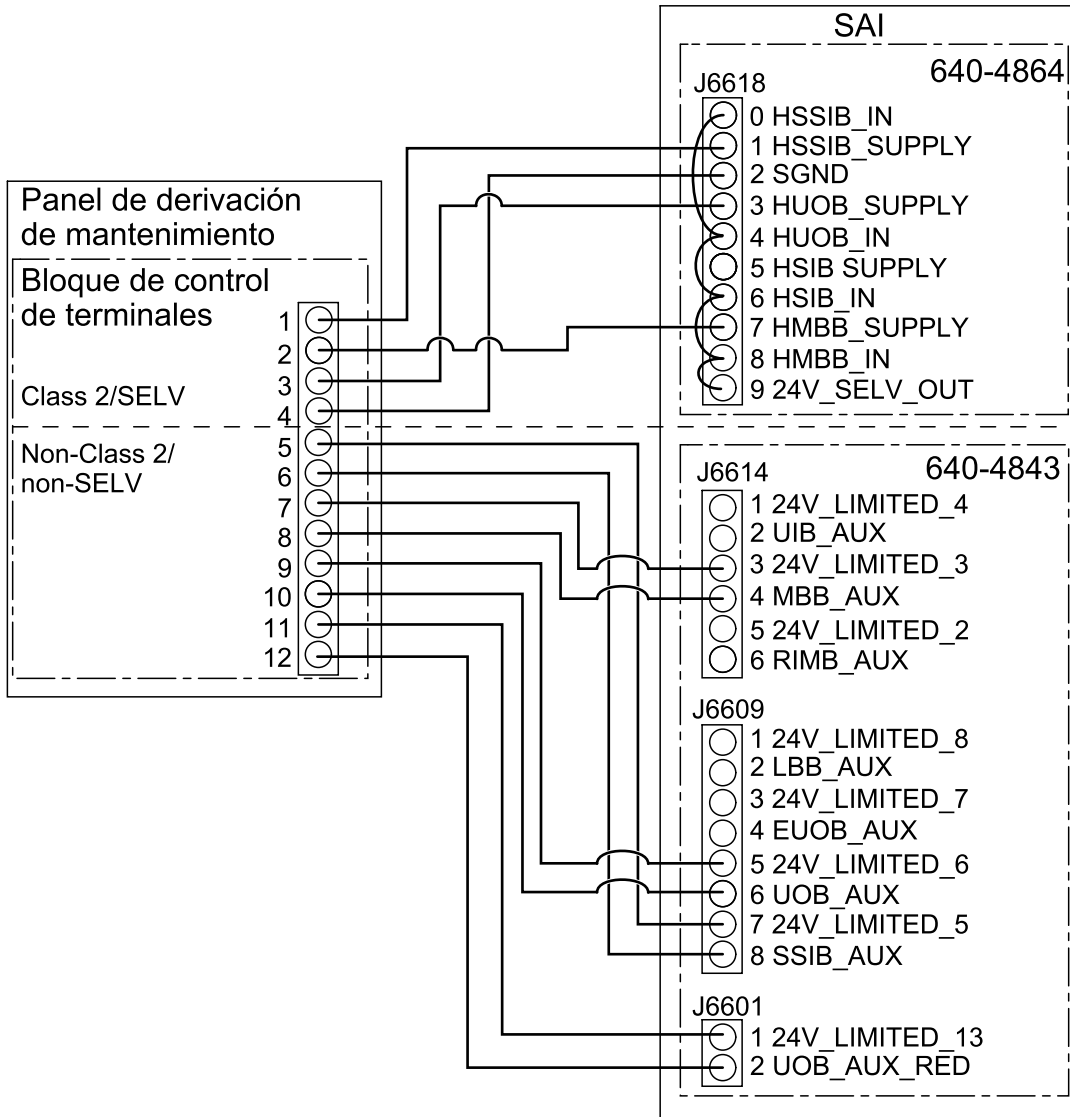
SAI

640-4864
J6618
0 HSSIB_IN
1 HSSIB_SUPPLY
2 SGND
3 HUOB_SUPPLY
4 HUOB_IN
5 HSIB SUPPLY
6 HSIB_IN
7 HMBB_SUPPLY
8 HMBB_IN
9 24V_SELV_OUT

Panel de derivación de mantenimiento

Bloque de control de terminales

Class 2/SELV

Non-Class 2/ non-SELV

1
2
3
4
5
6
7
8
9
10
11
12

640-4843
J6614
1 24V_LIMITED_4
2 UIB_AUX
3 24V_LIMITED_3
4 MBB_AUX
5 24V_LIMITED_2
6 RIMB_AUX

J6609
1 24V_LIMITED_8
2 LBB_AUX
3 24V_LIMITED_7
4 EUOB_AUX
5 24V_LIMITED_6
6 UOB_AUX
7 24V_LIMITED_5
8 SSIB_AUX

J6601
1 24V_LIMITED_13
2 UOB_AUX_RED